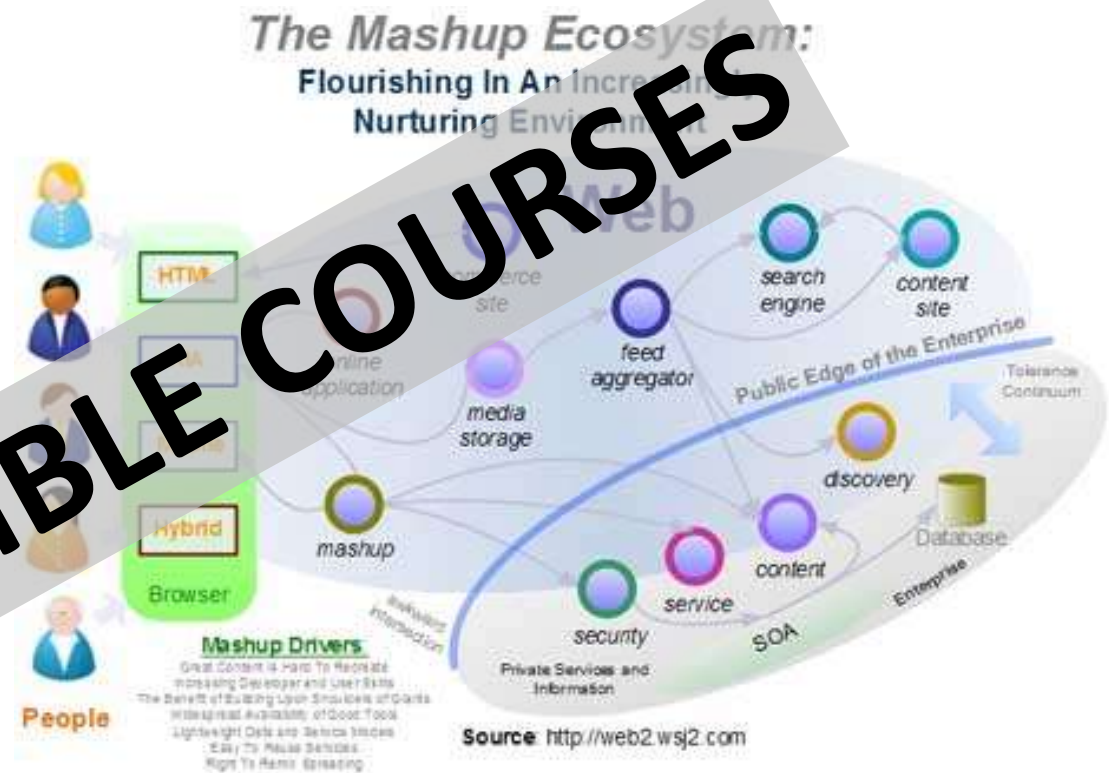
The Mashup Ecosys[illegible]m:
Flourishing In An Incre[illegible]
Nurturing Envi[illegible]

BLE COURSES

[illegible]Web

HTML
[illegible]A
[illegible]
Hybrid
Browser

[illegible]merce site
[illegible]nline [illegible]pplication
media storage
feed aggregator
search engine
content site
Public Edge of the Enterprise
Tolerance Continuum
discovery
Database
mashup
content
service
security
SOA
Enterprise
Evolving Interaction
Private Services and Information

People

Mashup Drivers
Great Content Is Hard To Recreate
Increasing Developer and User Skills
The Benefit of Building Upon Shoulders of Giants
Widespread Availability of Good Tools
Lightweight Data and Service Models
Easy To Reuse Services
Right To Remix Spreading

Source: http://web2.wsj2.com